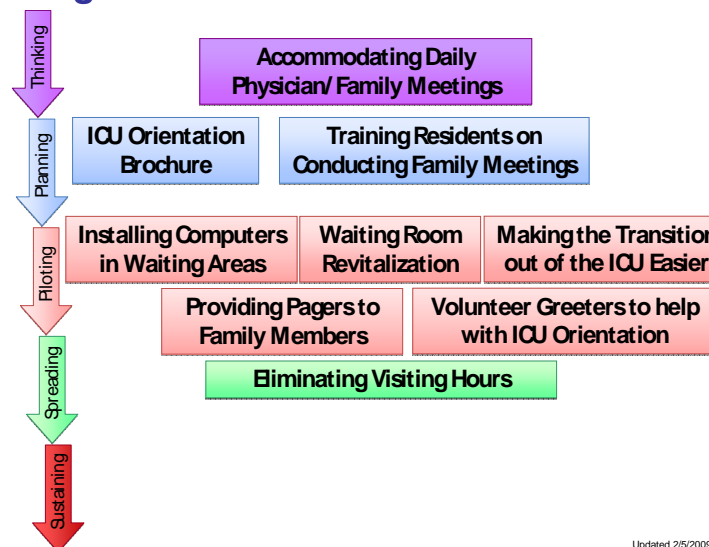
Thinking

Accommodating Daily Physician/ Family Meetings

Planning

ICU Orientation Brochure

Training Residents on Conducting Family Meetings

Piloting

Installing Computers in Waiting Areas

Waiting Room Revitalization

Making the Transition out of the ICU Easier

Providing Pagers to Family Members

Volunteer Greeters to help with ICU Orientation

Spreading

Eliminating Visiting Hours

Sustaining

Updated 2/5/2009